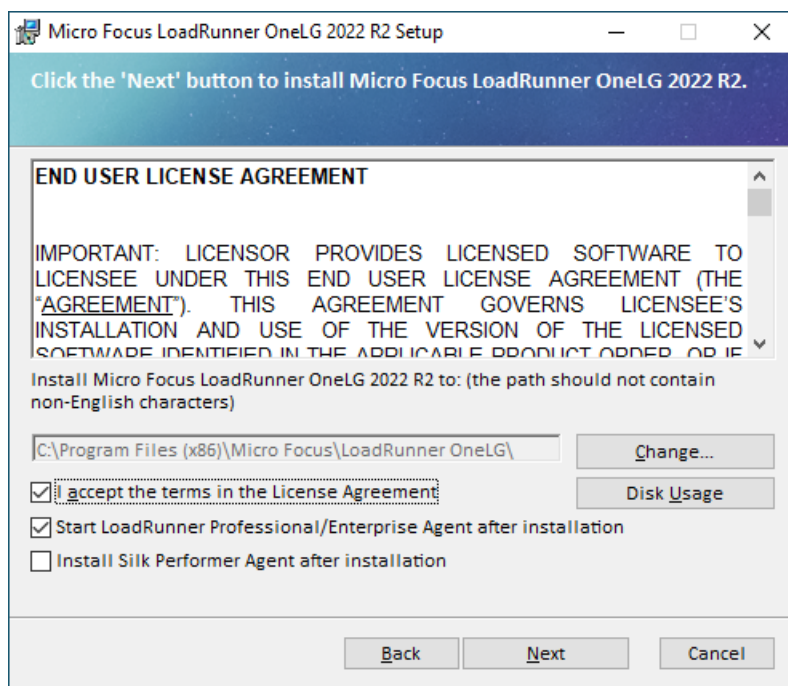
Micro Focus LoadRunner OneLG 2022 R2 Setup

Click the 'Next' button to install Micro Focus LoadRunner OneLG 2022 R2.

END USER LICENSE AGREEMENT

IMPORTANT: LICENSOR PROVIDES LICENSED SOFTWARE TO LICENSEE UNDER THIS END USER LICENSE AGREEMENT (THE "AGREEMENT"). THIS AGREEMENT GOVERNS LICENSEE'S INSTALLATION AND USE OF THE VERSION OF THE LICENSED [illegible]

Install Micro Focus LoadRunner OneLG 2022 R2 to: (the path should not contain non-English characters)

C:\Program Files (x86)\Micro Focus\LoadRunner OneLG\

Change...

I accept the terms in the License Agreement

Disk Usage

Start LoadRunner Professional/Enterprise Agent after installation

Install Silk Performer Agent after installation

Back

Next

Cancel